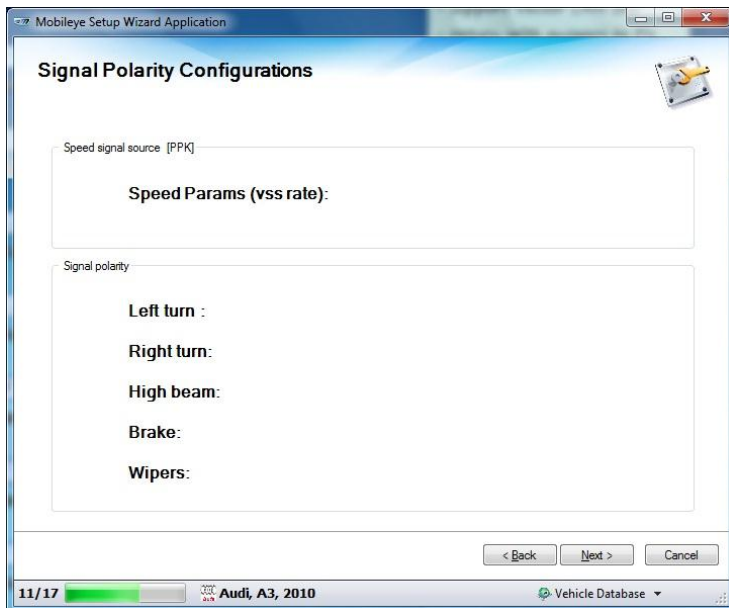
Mobileye Setup Wizard Application

Signal Polarity Configurations

Speed signal source [PPK]

Speed Params (vss rate):

Signal polarity

Left turn :

Right turn:

High beam:

Brake:

Wipers:

< Back

Next >

Cancel

11/17

Audi, A3, 2010

Vehicle Database